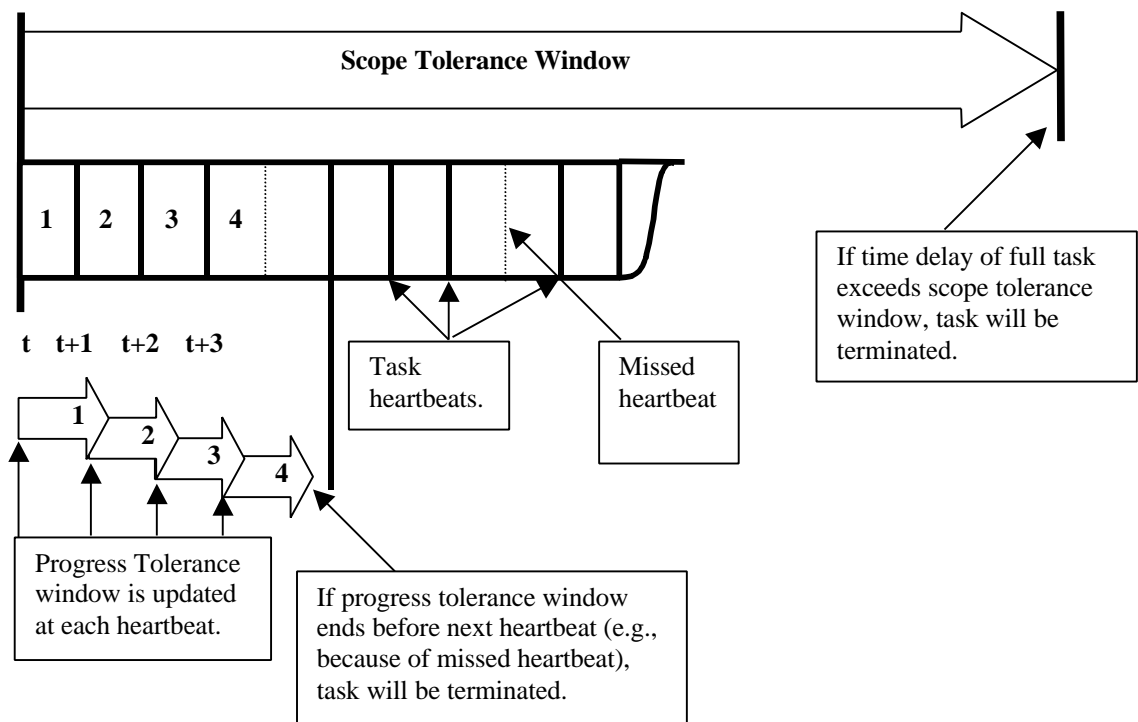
Scope Tolerance Window

1 2 3 4

If time delay of full task exceeds scope tolerance window, task will be terminated.

t t+1 t+2 t+3

Task heartbeats.

Missed heartbeat

1 2 3 4

Progress Tolerance window is updated at each heartbeat.

If progress tolerance window ends before next heartbeat (e.g., because of missed heartbeat), task will be terminated.